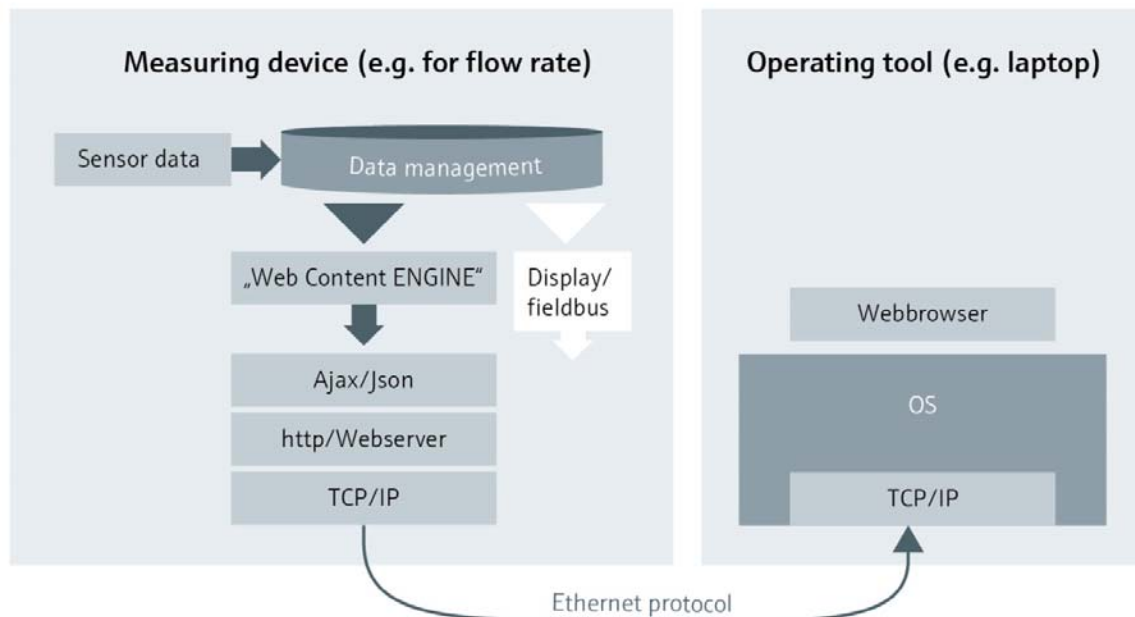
Measuring device (e.g. for flow rate)

Sensor data

Data management

„Web Content ENGINE"

Display/ fieldbus

Ajax/Json

http/Webserver

TCP/IP

Operating tool (e.g. laptop)

Webbrowser

OS

TCP/IP

Ethernet protocol